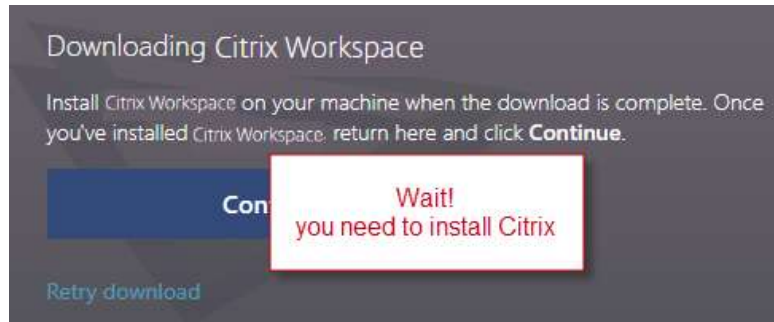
Downloading Citrix Workspace

Install Citrix Workspace on your machine when the download is complete. Once you've installed Citrix Workspace, return here and click **Continue**.

Con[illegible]

Wait!
you need to install Citrix

Retry download